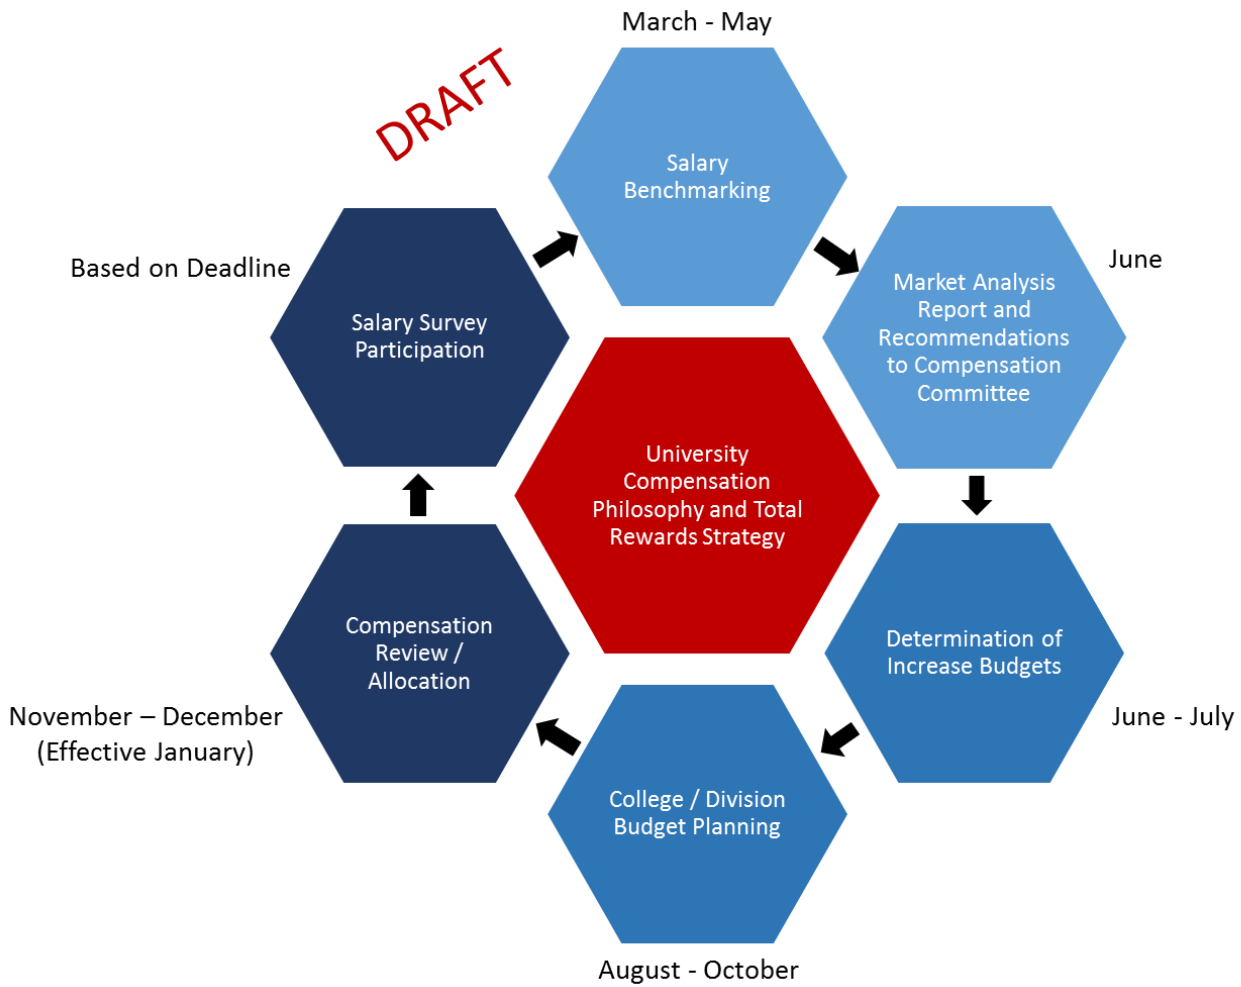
March - May

DRAFT

Salary Benchmarking

Based on Deadline

Salary Survey Participation

June

Market Analysis Report and Recommendations to Compensation Committee

University Compensation Philosophy and Total Rewards Strategy

Compensation Review / Allocation

Determination of Increase Budgets

November – December (Effective January)

June - July

College / Division Budget Planning

August - October